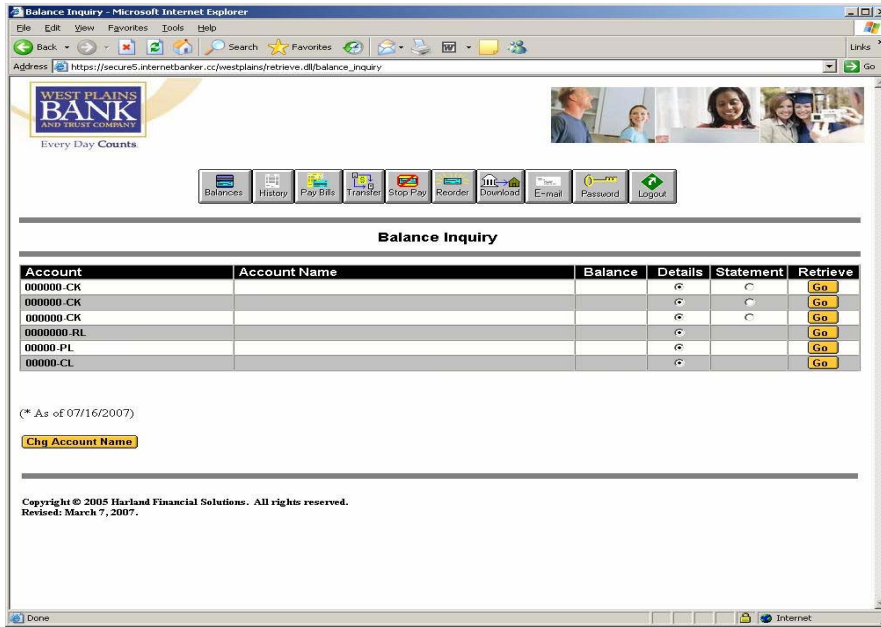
Balance Inquiry - Microsoft Internet Explorer

File Edit View Favorites Tools Help

Back Search Favorites Links

Address https://secure5.internetbanker.cc/westplains/retrieve.dll/balance_inquiry Go

WEST PLAINS BANK AND TRUST COMPANY

Every Day Counts.

Balances History Pay Bills Transfer Stop Pay Reorder Download E-mail Password Logout

Balance Inquiry

| Account | Account Name | Balance | Details | Statement | Retrieve |
|---|---|---|---|---|---|
| 000000-CK | | | | | Go |
| 000000-CK | | | | | Go |
| 000000-CK | | | | | Go |
| 0000000-RL | | | | | Go |
| 00000-PL | | | | | Go |
| 00000-CL | | | | | Go |

(* As of 07/16/2007)

Chg Account Name

Copyright © 2005 Harland Financial Solutions. All rights reserved.
Revised: March 7, 2007.

Done Internet